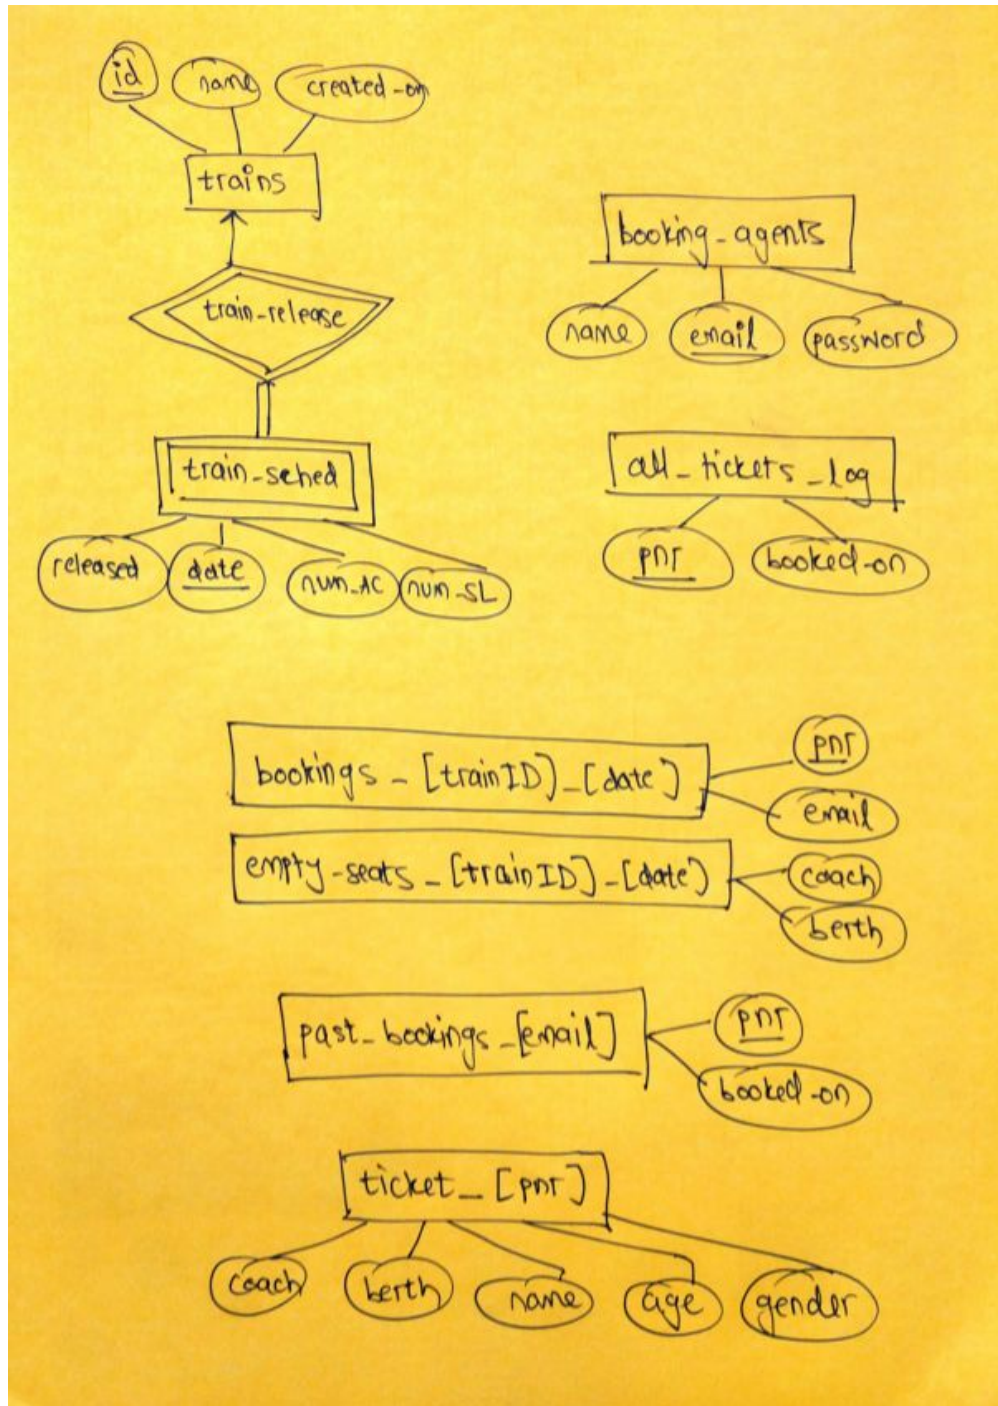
id
name
created-on
trains
train-release
train-sched
released
date
num_AC
num_SL

booking-agents
name
email
password

all_tickets_log
pnr
booked-on

bookings_[trainID]_[date]
pnr
email

empty-seats_[trainID]-[date]
coach
berth

past_bookings_[email]
pnr
booked-on

ticket_[pnr]
coach
berth
name
age
gender